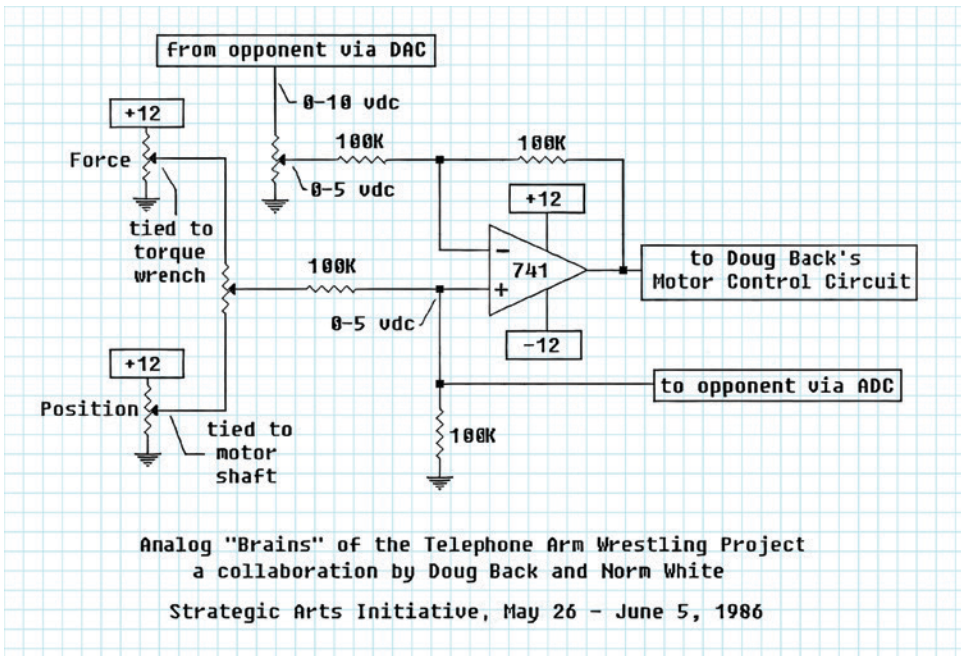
from opponent via DAC

0-10 vdc

+12

Force

100K

100K

0-5 vdc

tied to torque wrench

+12

-

741

+

to Doug Back's Motor Control Circuit

100K

0-5 vdc

-12

+12

to opponent via ADC

Position

tied to motor shaft

100K

Analog "Brains" of the Telephone Arm Wrestling Project
a collaboration by Doug Back and Norm White

Strategic Arts Initiative, May 26 - June 5, 1986